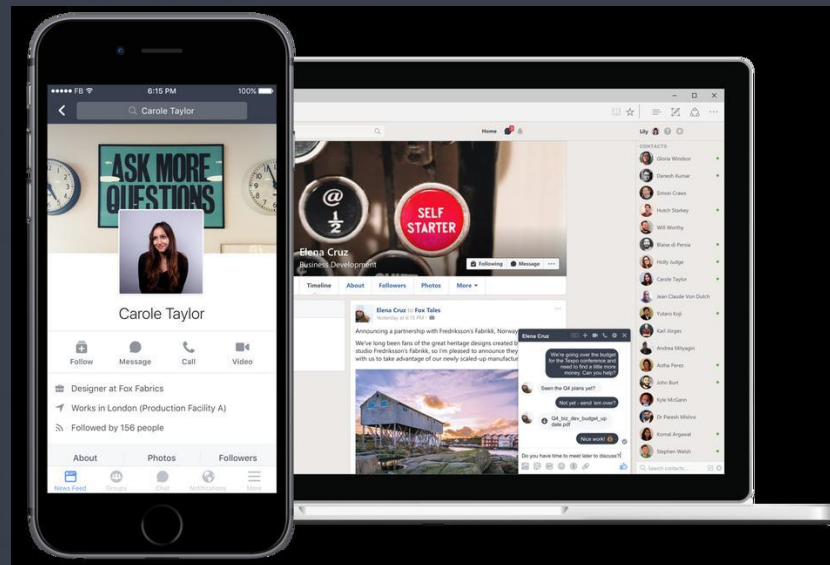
●●●●● FB 6:15 PM 100%

Carole Taylor

ASK MORE QUESTIONS

Carole Taylor

Follow Message Call Video

Designer at Fox Fabrics

Works in London (Production Facility A)

Followed by 156 people

About Photos Followers

News Feed Groups Chat Notifications More

Home

Lily

CONTACTS

Gloria Windsor
Danesh Kumar
Simon Crews
Hutch Starkey
Will Worthy
Blaise di Persia
Holly Judge
Carole Taylor
Jean Claude Von Dutch
Yutaro Koji
Karl Jürgen
Andrea Millyagin
Astha Perez
John Burt
Kyle McGann
Dr Paresh Mishra
Komal Argawal
Stephen Welsh

Search contacts...

SELF STARTER

Elena Cruz
Business Development

Following Message

Timeline About Followers Photos More

Elena Cruz to Fox Tales
Yesterday at 10:05 AM

Announcing a partnership with Fredriksson's Fabrikk, Fabrikk is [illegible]

We've long been fans of the great heritage designs created b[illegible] studio Fredriksson's Fabrikk, so I'm pleased to announce they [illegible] with us to take advantage of our newly scaled-up manufactu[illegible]

Elena Cruz

We're going over the budget for the Texpo conference and need to find a little more money. Can you help?

Seen the Q4 plans yet?

Not yet - send 'em over?

Q4_biz_dev_budget_update.pdf

Nice work!

Do you have time to meet later to discuss?